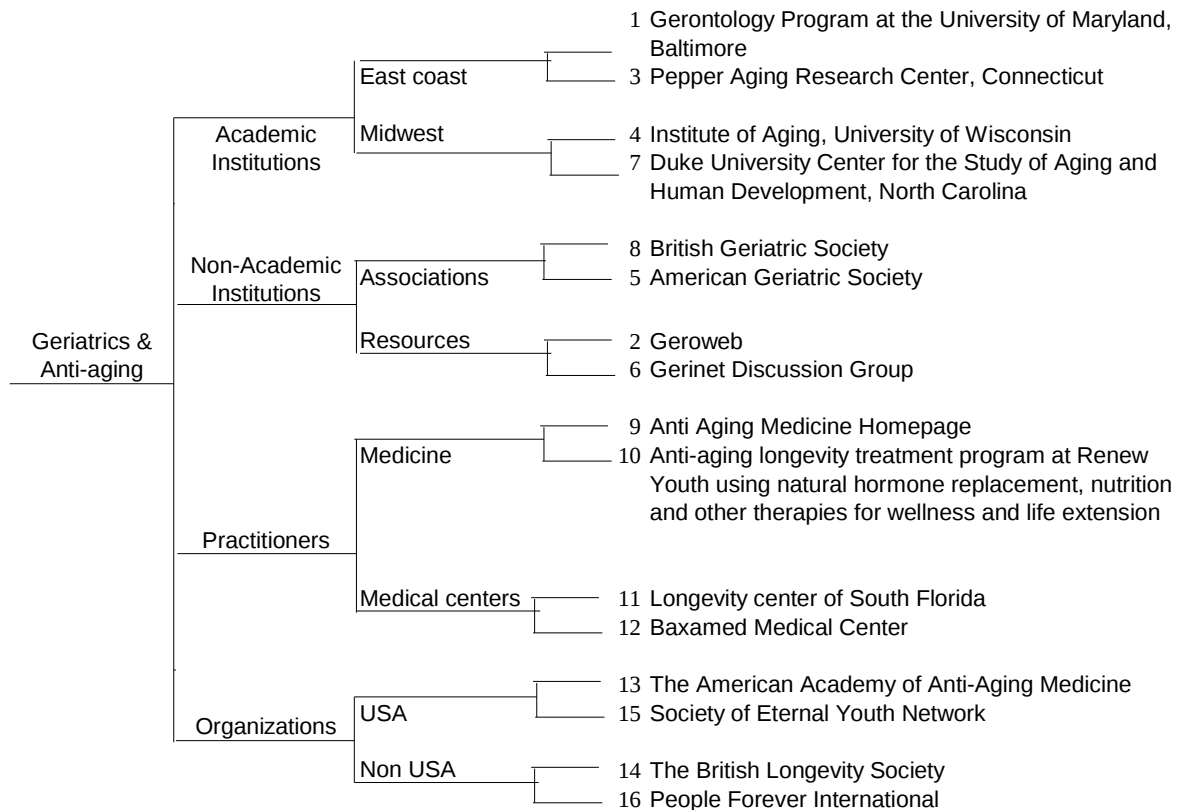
Geriatrics & Anti-aging

Academic Institutions

East coast

1 Gerontology Program at the University of Maryland, Baltimore

3 Pepper Aging Research Center, Connecticut

Midwest

4 Institute of Aging, University of Wisconsin

7 Duke University Center for the Study of Aging and Human Development, North Carolina

Non-Academic Institutions

Associations

8 British Geriatric Society

5 American Geriatric Society

Resources

2 Geroweb

6 Gerinet Discussion Group

Practitioners

Medicine

9 Anti Aging Medicine Homepage

10 Anti-aging longevity treatment program at Renew Youth using natural hormone replacement, nutrition and other therapies for wellness and life extension

Medical centers

11 Longevity center of South Florida

12 Baxamed Medical Center

Organizations

USA

13 The American Academy of Anti-Aging Medicine

15 Society of Eternal Youth Network

Non USA

14 The British Longevity Society

16 People Forever International